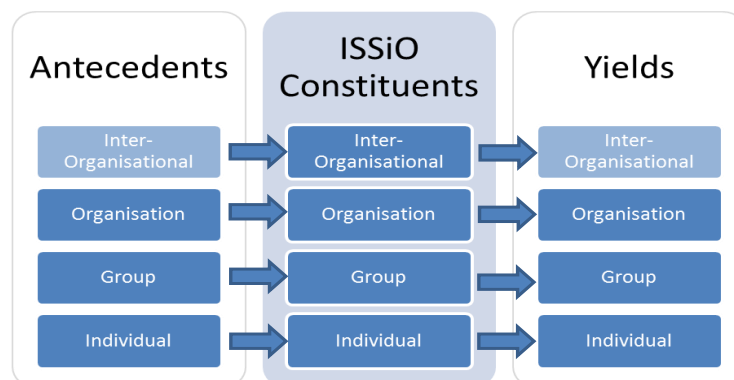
Antecedents

Inter-Organisational

Organisation

Group

Individual

ISSiO Constituents

Inter-Organisational

Organisation

Group

Individual

Yields

Inter-Organisational

Organisation

Group

Individual